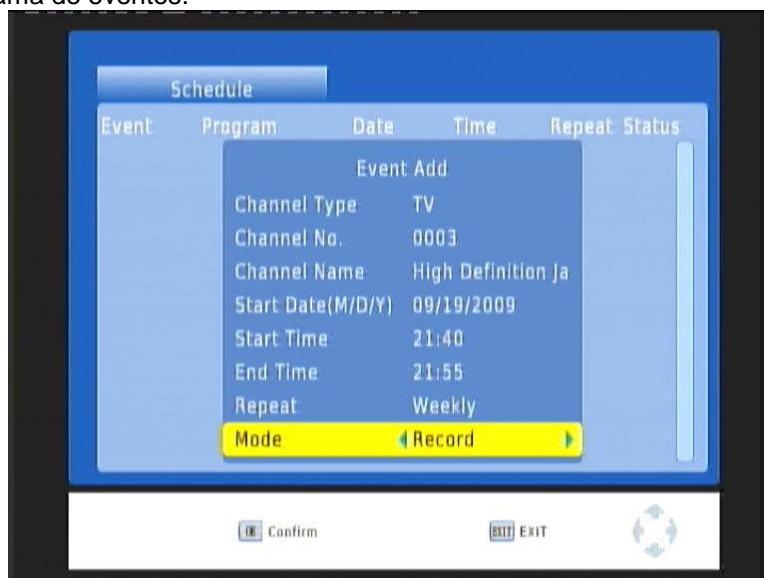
ama de eventos.

Schedule

| Event | Program | Date | Time | Repeat | Status |
|---|---|---|---|---|---|

Event Add

| | |
|---|---|
| Channel Type | TV |
| Channel No. | 0003 |
| Channel Name | High Definition Ja |
| Start Date(M/D/Y) | 09/19/2009 |
| Start Time | 21:40 |
| End Time | 21:55 |
| Repeat | Weekly |
| Mode | Record |

OK Confirm
EXIT EXIT